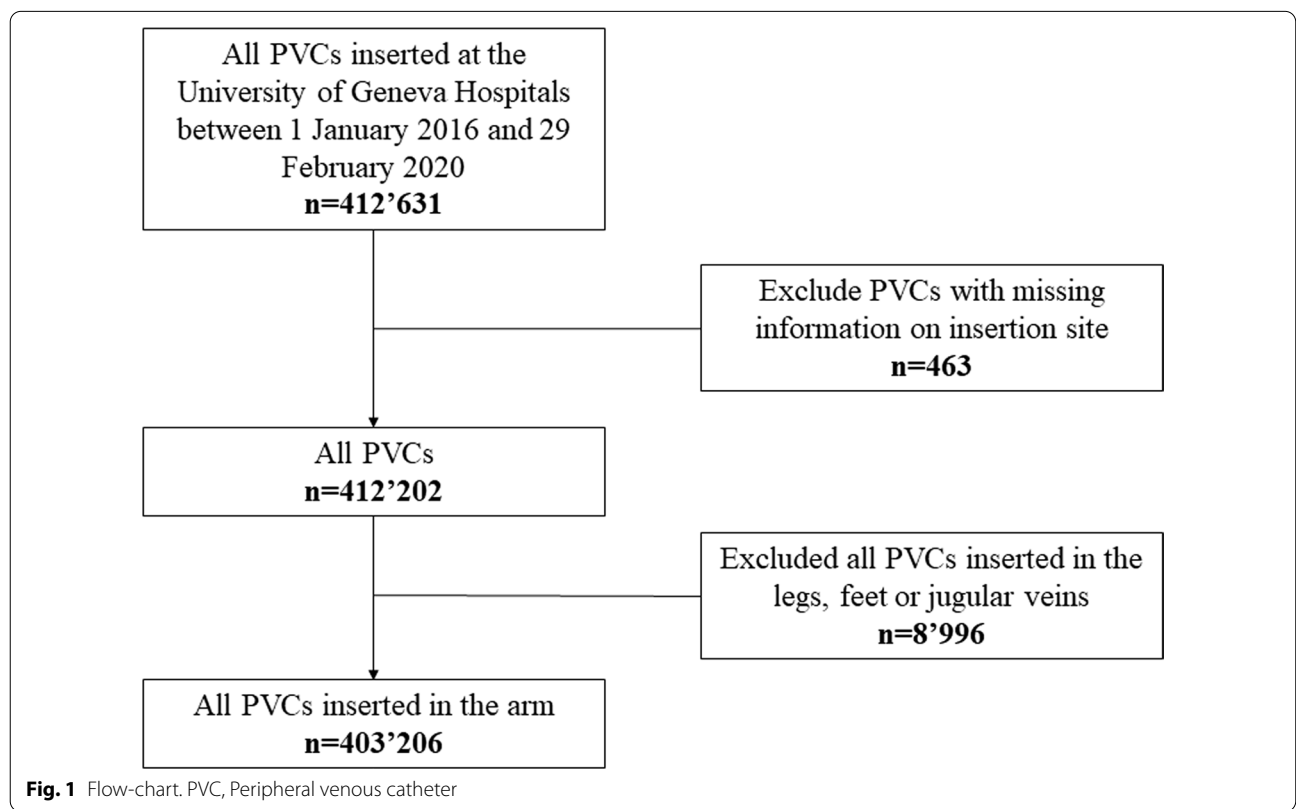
All PVCs inserted at the University of Geneva Hospitals between 1 January 2016 and 29 February 2020
**n=412'631**

Exclude PVCs with missing information on insertion site
**n=463**

All PVCs
**n=412'202**

Excluded all PVCs inserted in the legs, feet or jugular veins
**n=8'996**

All PVCs inserted in the arm
**n=403'206**

**Fig. 1** Flow-chart. PVC, Peripheral venous catheter